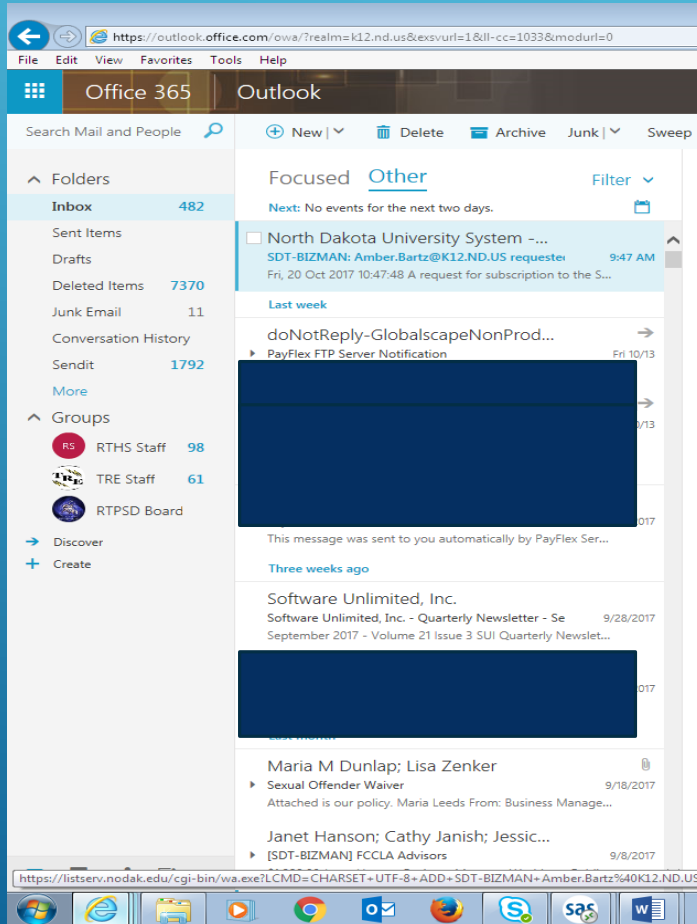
https://outlook.office.com/owa/?realm=k12.nd.us&exsvurl=1&ll-cc=1033&modurl=0

File Edit View Favorites Tools Help

Office 365 Outlook

Search Mail and People

New | Delete Archive Junk | Sweep

Folders
Inbox 482
Sent Items
Drafts
Deleted Items 7370
Junk Email 11
Conversation History
Sendit 1792
More

Groups
RS RTHS Staff 98
TRE Staff 61
RTPSD Board

Discover
Create

Focused Other Filter

Next: No events for the next two days.

North Dakota University System -...
SDT-BIZMAN: Amber.Bartz@K12.ND.US requeste 9:47 AM
Fri, 20 Oct 2017 10:47:48 A request for subscription to the S...

Last week

doNotReply-GlobalscapeNonProd...
PayFlex FTP Server Notification Fri 10/13

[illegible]/13

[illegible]017
This message was sent to you automatically by PayFlex Ser...

Three weeks ago

Software Unlimited, Inc.
Software Unlimited, Inc. - Quarterly Newsletter - Se 9/28/2017
September 2017 - Volume 21 Issue 3 SUI Quarterly Newslet...

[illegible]017

Maria M Dunlap; Lisa Zenker
Sexual Offender Waiver 9/18/2017
Attached is our policy. Maria Leeds From: Business Manage...

Janet Hanson; Cathy Janish; Jessic...
[SDT-BIZMAN] FCCLA Advisors 9/8/2017

https://listserv.nodak.edu/cgi-bin/wa.exe?LCMD=CHARSET+UTF-8+ADD+SDT-BIZMAN+Amber.Bartz%40K12.ND.US